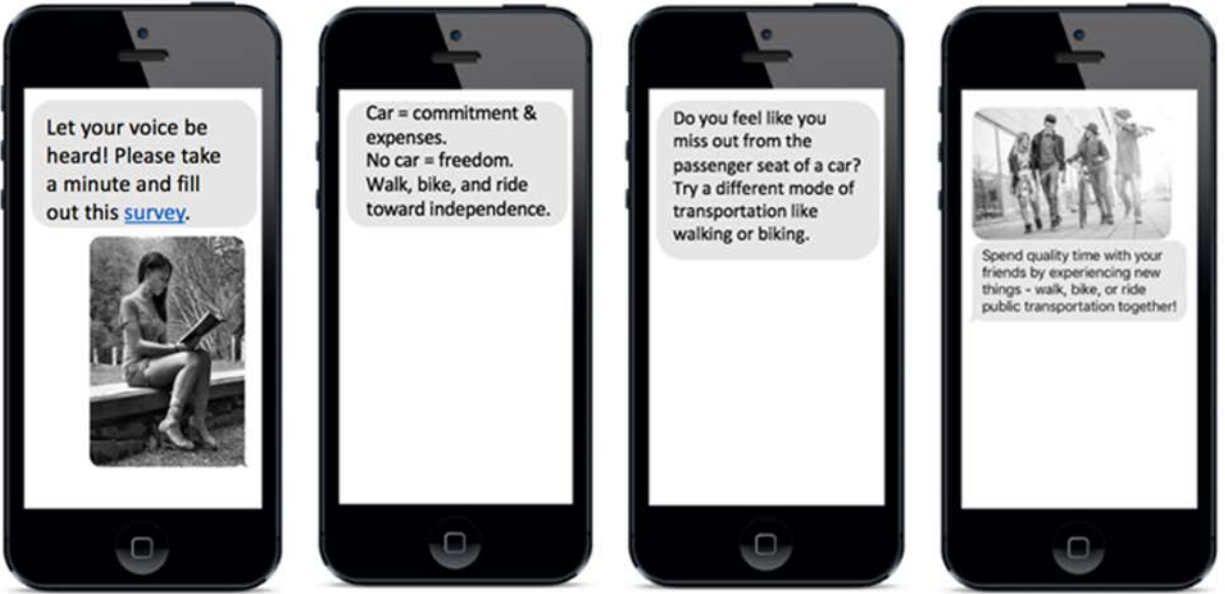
Let your voice be heard! Please take a minute and fill out this survey.

Car = commitment & expenses.
No car = freedom.
Walk, bike, and ride toward independence.

Do you feel like you miss out from the passenger seat of a car? Try a different mode of transportation like walking or biking.

Spend quality time with your friends by experiencing new things - walk, bike, or ride public transportation together!